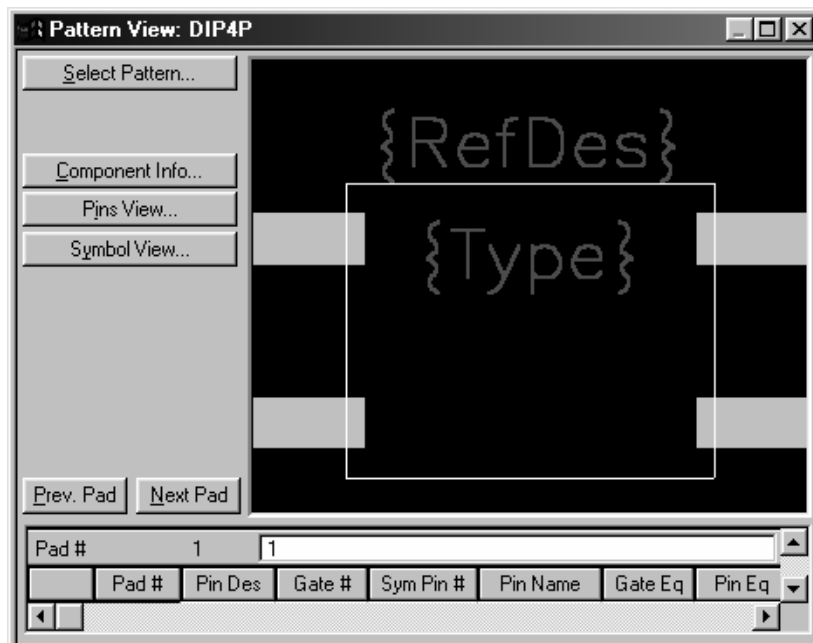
Pattern View: DIP4P

Select Pattern...

Component Info...

Pins View...

Symbol View...

{RefDes}

{Type}

Prev. Pad

Next Pad

Pad # 1 1

| | Pad # | Pin Des | Gate # | Sym Pin # | Pin Name | Gate Eq | Pin Eq |
|---|---|---|---|---|---|---|---|